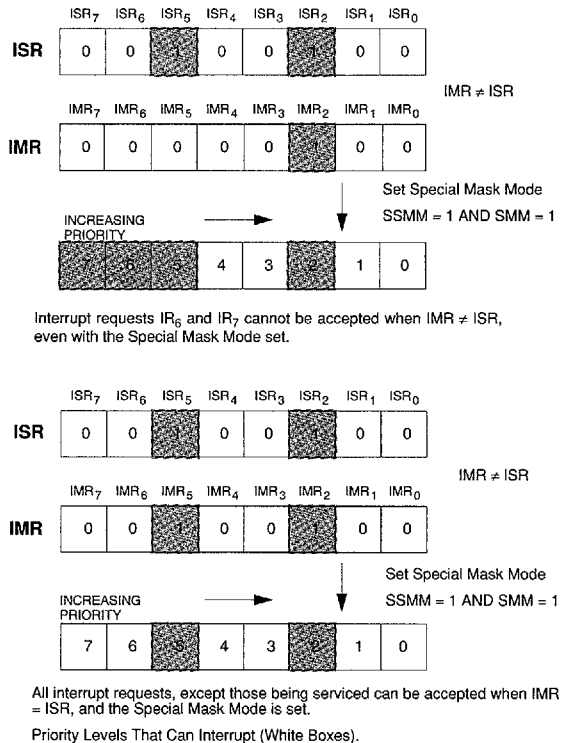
| | $ISR_7$ | $ISR_6$ | $ISR_5$ | $ISR_4$ | $ISR_3$ | $ISR_2$ | $ISR_1$ | $ISR_0$ |
|---|---|---|---|---|---|---|---|---|
| **ISR** | 0 | 0 | 1 | 0 | 0 | 1 | 0 | 0 |

IMR ≠ ISR

| | $IMR_7$ | $IMR_6$ | $IMR_5$ | $IMR_4$ | $IMR_3$ | $IMR_2$ | $IMR_1$ | $IMR_0$ |
|---|---|---|---|---|---|---|---|---|
| **IMR** | 0 | 0 | 0 | 0 | 0 | 1 | 0 | 0 |

Set Special Mask Mode

SSMM = 1 AND SMM = 1

INCREASING PRIORITY

| 7 | 6 | 5 | 4 | 3 | 2 | 1 | 0 |
|---|---|---|---|---|---|---|---|

Interrupt requests $IR_6$ and $IR_7$ cannot be accepted when IMR ≠ ISR, even with the Special Mask Mode set.

| | $ISR_7$ | $ISR_6$ | $ISR_5$ | $ISR_4$ | $ISR_3$ | $ISR_2$ | $ISR_1$ | $ISR_0$ |
|---|---|---|---|---|---|---|---|---|
| **ISR** | 0 | 0 | 1 | 0 | 0 | 1 | 0 | 0 |

IMR ≠ ISR

| | $IMR_7$ | $IMR_6$ | $IMR_5$ | $IMR_4$ | $IMR_3$ | $IMR_2$ | $IMR_1$ | $IMR_0$ |
|---|---|---|---|---|---|---|---|---|
| **IMR** | 0 | 0 | 1 | 0 | 0 | 1 | 0 | 0 |

Set Special Mask Mode

INCREASING PRIORITY

SSMM = 1 AND SMM = 1

| 7 | 6 | 5 | 4 | 3 | 2 | 1 | 0 |
|---|---|---|---|---|---|---|---|

All interrupt requests, except those being serviced can be accepted when IMR = ISR, and the Special Mask Mode is set.

Priority Levels That Can Interrupt (White Boxes).